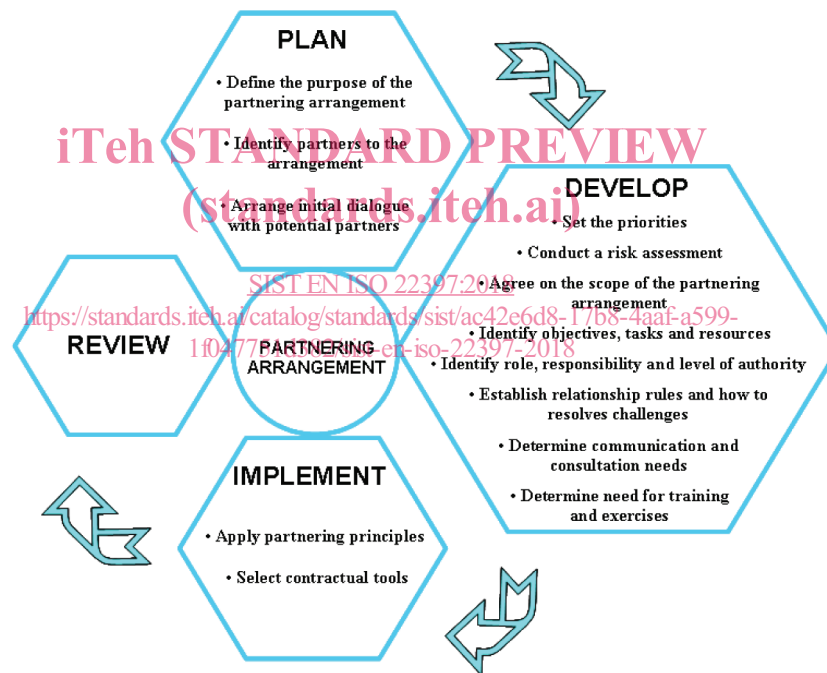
PLAN

• Define the purpose of the partnering arrangement

• Identify partners to the arrangement

• Arrange initial dialogue with potential partners

iTeh STANDARD PREVIEW
(standards.iteh.ai)

DEVELOP

• Set the priorities

• Conduct a risk assessment

• Agree on the scope of the partnering arrangement

• Identify objectives, tasks and resources

• Identify role, responsibility and level of authority

• Establish relationship rules and how to resolves challenges

• Determine communication and consultation needs

• Determine need for training and exercises

SIST EN ISO 22397:2018
https://standards.iteh.ai/catalog/standards/sist/ac42e6d8-17b8-4aaf-a599-1f0477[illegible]-en-iso-22397-2018

REVIEW

PARTNERING ARRANGEMENT

IMPLEMENT

• Apply partnering principles

• Select contractual tools